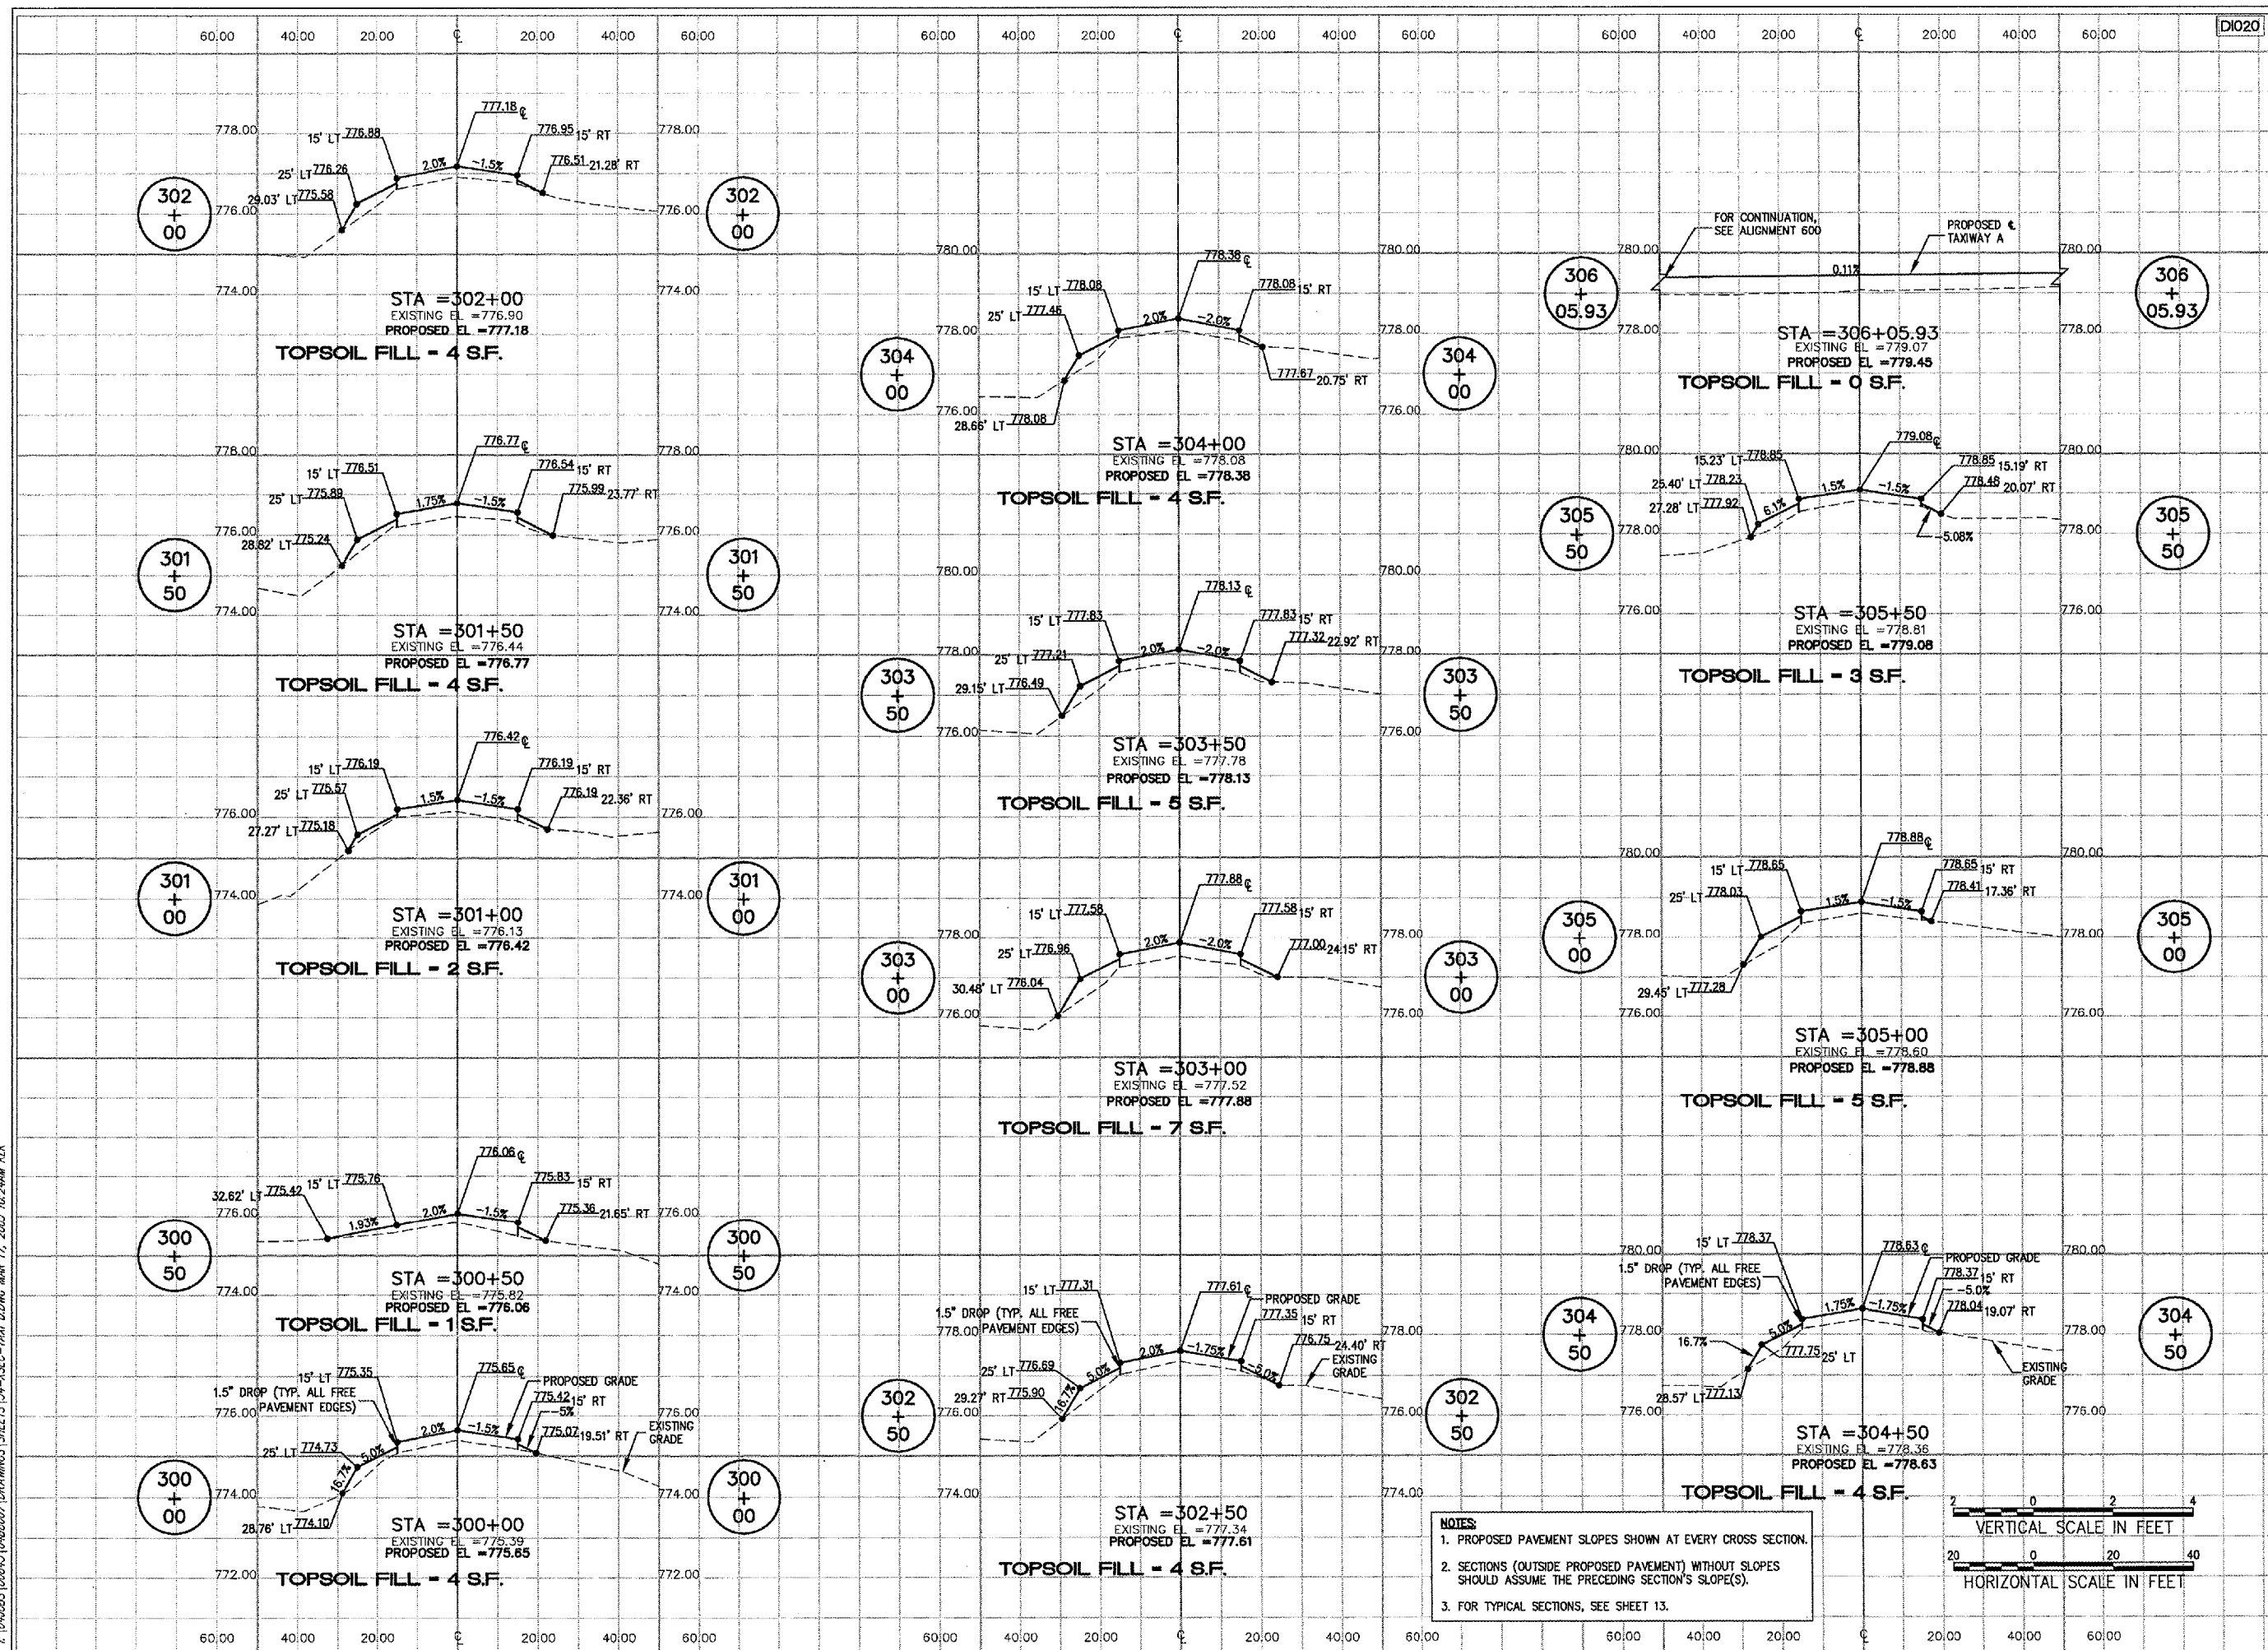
DI020

60.00 40.00 20.00 ℄ 20.00 40.00 60.00 | 60.00 40.00 20.00 ℄ 20.00 40.00 60.00 | 60.00 40.00 20.00 ℄ 20.00 40.00 60.00

302+00
15' LT 776.88
25' LT 776.26
29.03' LT 775.58
777.18 ℄
776.95 15' RT
776.51 21.28' RT
2.0%
-1.5%
778.00
776.00
774.00
STA =302+00
EXISTING EL =776.90
PROPOSED EL =777.18
TOPSOIL FILL = 4 S.F.

301+50
15' LT 776.51
25' LT 775.89
28.82' LT 775.24
776.77 ℄
776.54 15' RT
775.99 23.77' RT
1.75%
-1.5%
778.00
776.00
774.00
STA =301+50
EXISTING EL =776.44
PROPOSED EL =776.77
TOPSOIL FILL = 4 S.F.

301+00
15' LT 776.19
25' LT 775.57
27.27' LT 775.18
776.42 ℄
776.19 15' RT
776.19 22.36' RT
1.5%
-1.5%
776.00
774.00
STA =301+00
EXISTING EL =776.13
PROPOSED EL =776.42
TOPSOIL FILL = 2 S.F.

300+50
32.62' LT 775.42
15' LT 775.76
776.06 ℄
775.83 15' RT
775.36 21.65' RT
1.93%
2.0%
-1.5%
776.00
774.00
STA =300+50
EXISTING EL =775.82
PROPOSED EL =776.06
TOPSOIL FILL = 1 S.F.

300+00
15' LT 775.35
1.5" DROP (TYP. ALL FREE PAVEMENT EDGES)
25' LT 774.73
28.76' LT 774.10
775.65 ℄
PROPOSED GRADE
775.42 15' RT
-5%
775.07 19.51' RT
EXISTING GRADE
16.7%
5.0%
2.0%
-1.5%
776.00
774.00
772.00
STA =300+00
EXISTING EL =775.39
PROPOSED EL =775.65
TOPSOIL FILL = 4 S.F.

304+00
15' LT 778.08
25' LT 777.45
28.66' LT 778.08
778.38 ℄
778.08 15' RT
777.67 20.75' RT
2.0%
-2.0%
780.00
778.00
776.00
STA =304+00
EXISTING EL =778.08
PROPOSED EL =778.38
TOPSOIL FILL = 4 S.F.

303+50
15' LT 777.83
25' LT 777.21
29.15' LT 776.49
778.13 ℄
777.83 15' RT
777.32 22.92' RT
2.0%
-2.0%
780.00
778.00
776.00
STA =303+50
EXISTING EL =777.78
PROPOSED EL =778.13
TOPSOIL FILL = 5 S.F.

303+00
15' LT 777.58
25' LT 776.96
30.48' LT 776.04
777.88 ℄
777.58 15' RT
777.00 24.15' RT
2.0%
-2.0%
778.00
776.00
STA =303+00
EXISTING EL =777.52
PROPOSED EL =777.88
TOPSOIL FILL = 7 S.F.

302+50
15' LT 777.31
1.5" DROP (TYP. ALL FREE PAVEMENT EDGES)
25' LT 776.69
29.27' RT 775.90
777.61 ℄
PROPOSED GRADE
777.35 15' RT
776.75 24.40' RT
EXISTING GRADE
16.7%
5.0%
2.0%
-1.75%
-5.0%
778.00
776.00
774.00
STA =302+50
EXISTING EL =777.34
PROPOSED EL =777.61
TOPSOIL FILL = 4 S.F.

306+05.93
FOR CONTINUATION, SEE ALIGNMENT 600
PROPOSED ℄ TAXIWAY A
0.11%
780.00
778.00
STA =306+05.93
EXISTING EL =779.07
PROPOSED EL =779.45
TOPSOIL FILL = 0 S.F.

305+50
15.23' LT 778.85
25.40' LT 778.23
27.28' LT 777.92
779.08 ℄
778.85 15.19' RT
778.48 20.07' RT
6.1%
1.5%
-1.5%
-5.08%
780.00
778.00
776.00
STA =305+50
EXISTING EL =778.81
PROPOSED EL =779.08
TOPSOIL FILL = 3 S.F.

305+00
15' LT 778.65
25' LT 778.03
29.45' LT 777.28
778.88 ℄
778.65 15' RT
778.41 17.36' RT
1.5%
-1.5%
780.00
778.00
776.00
STA =305+00
EXISTING EL =778.60
PROPOSED EL =778.88
TOPSOIL FILL = 5 S.F.

304+50
15' LT 778.37
1.5" DROP (TYP. ALL FREE PAVEMENT EDGES)
16.7%
777.75 25' LT
28.57' LT 777.13
778.63 ℄
PROPOSED GRADE
778.37 15' RT
-5.0%
778.04 19.07' RT
EXISTING GRADE
5.0%
1.75%
-1.75%
780.00
778.00
776.00
STA =304+50
EXISTING EL =778.36
PROPOSED EL =778.63
TOPSOIL FILL = 4 S.F.

NOTES:
1. PROPOSED PAVEMENT SLOPES SHOWN AT EVERY CROSS SECTION.
2. SECTIONS (OUTSIDE PROPOSED PAVEMENT) WITHOUT SLOPES SHOULD ASSUME THE PRECEDING SECTION'S SLOPE(S).
3. FOR TYPICAL SECTIONS, SEE SHEET 13.

2 0 2 4
VERTICAL SCALE IN FEET
20 0 20 40
HORIZONTAL SCALE IN FEET